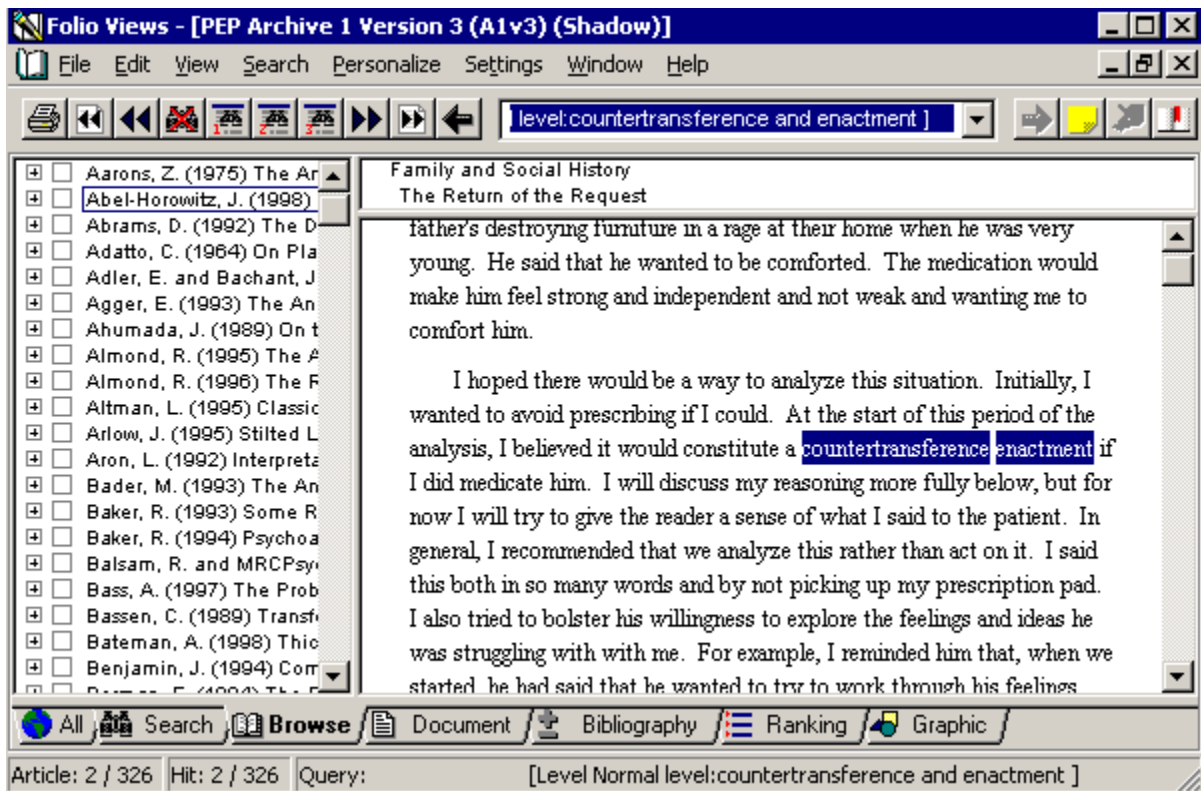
Folio Views - [PEP Archive 1 Version 3 (A1v3) (Shadow)]

File Edit View Search Personalize Settings Window Help

level:countertransference and enactment ]

Aarons, Z. (1975) The Ar
Abel-Horowitz, J. (1998)
Abrams, D. (1992) The D
Adatto, C. (1964) On Pla
Adler, E. and Bachant, J
Agger, E. (1993) The An
Ahumada, J. (1989) On t
Almond, R. (1995) The A
Almond, R. (1996) The R
Altman, L. (1995) Classic
Arlow, J. (1995) Stilted L
Aron, L. (1992) Interpreta
Bader, M. (1993) The An
Baker, R. (1993) Some R
Baker, R. (1994) Psychoa
Balsam, R. and MRCPsy
Bass, A. (1997) The Prob
Bassen, C. (1989) Transf
Bateman, A. (1998) Thic
Benjamin, J. (1994) Com
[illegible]

Family and Social History
The Return of the Request

father's destroying furniture in a rage at their home when he was very young. He said that he wanted to be comforted. The medication would make him feel strong and independent and not weak and wanting me to comfort him.

I hoped there would be a way to analyze this situation. Initially, I wanted to avoid prescribing if I could. At the start of this period of the analysis, I believed it would constitute a countertransference enactment if I did medicate him. I will discuss my reasoning more fully below, but for now I will try to give the reader a sense of what I said to the patient. In general, I recommended that we analyze this rather than act on it. I said this both in so many words and by not picking up my prescription pad. I also tried to bolster his willingness to explore the feelings and ideas he was struggling with with me. For example, I reminded him that, when we started, he had said that he wanted to try to work through his feelings

All Search Browse Document Bibliography Ranking Graphic

Article: 2 / 326 Hit: 2 / 326 Query: [Level Normal level:countertransference and enactment ]